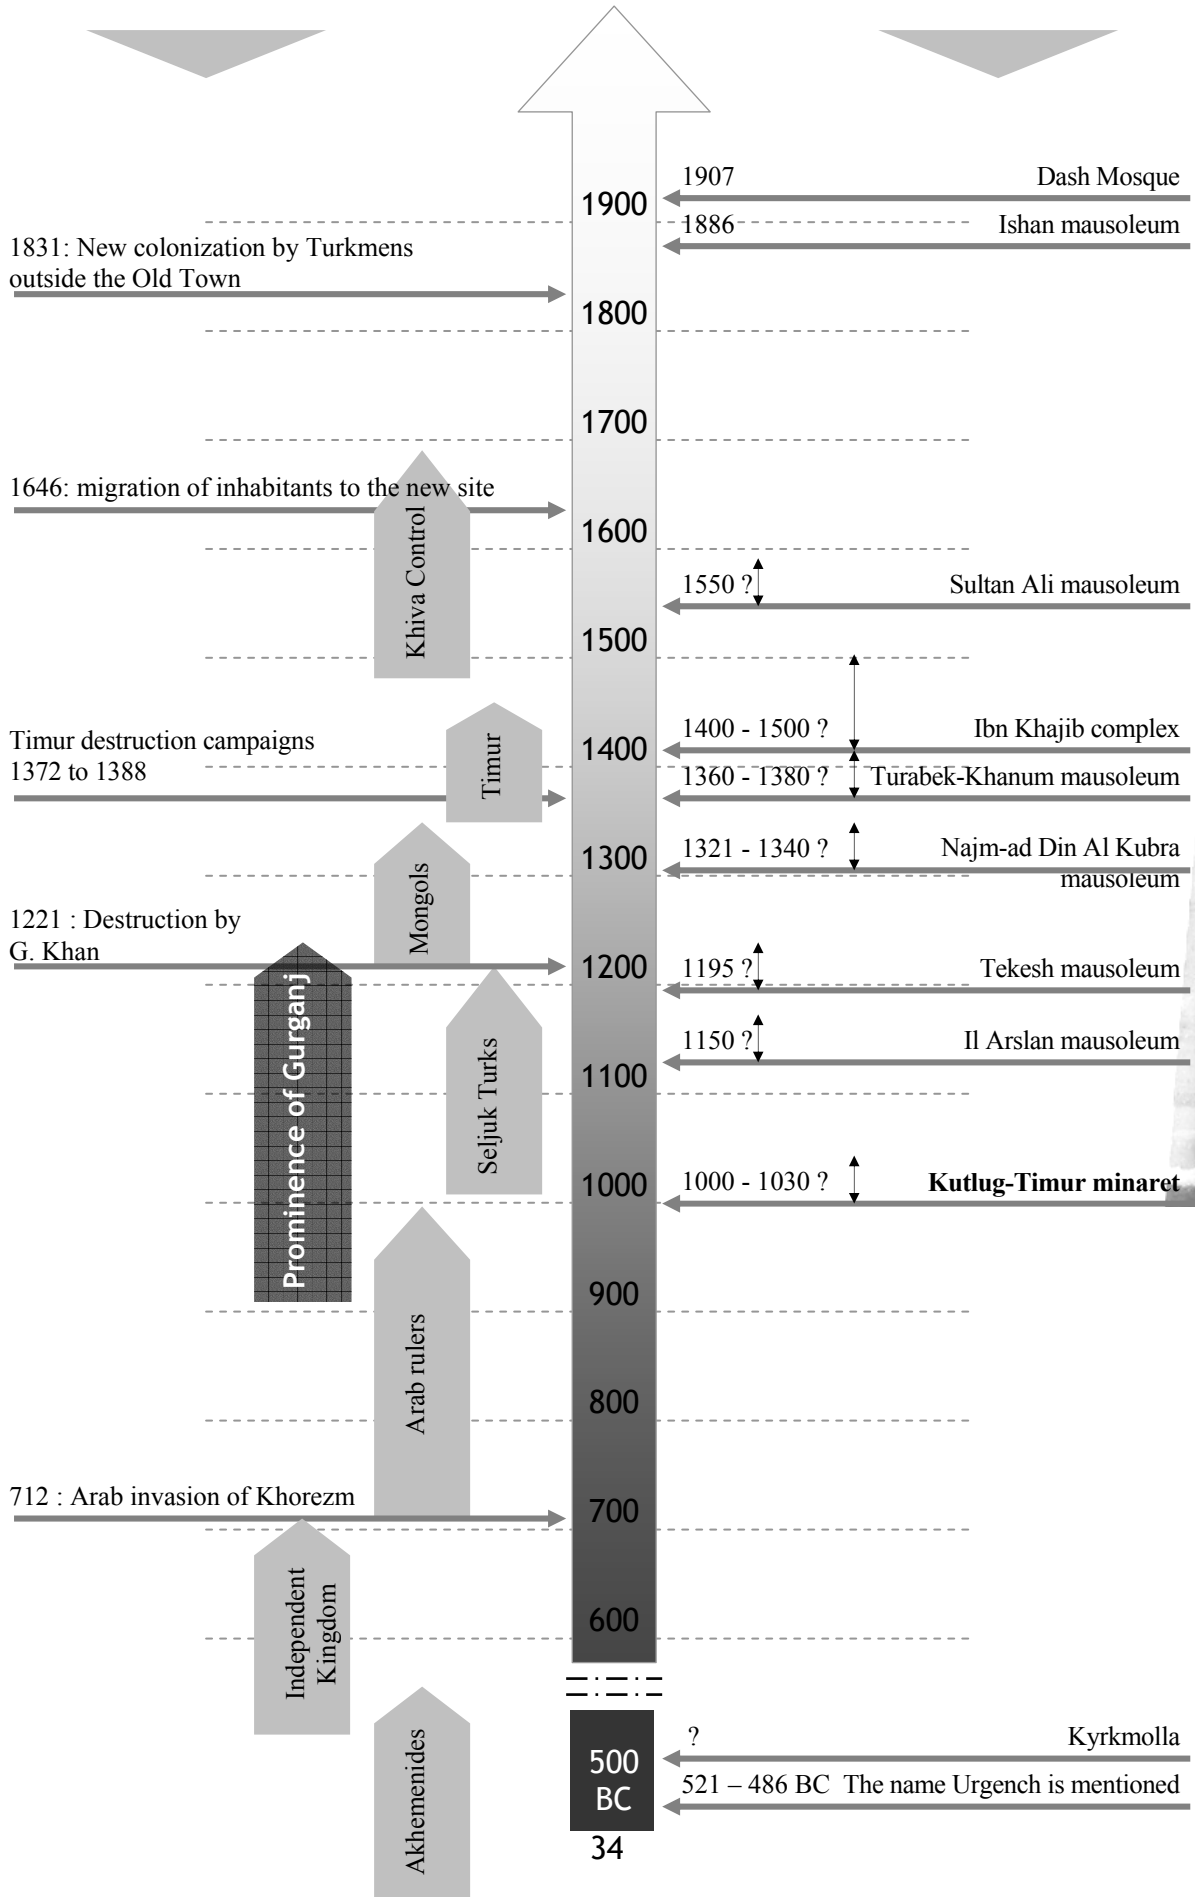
1907 Dash Mosque
1900
1886 Ishan mausoleum
1831: New colonization by Turkmens outside the Old Town
1800
1700
1646: migration of inhabitants to the new site
Khiva Control
1600
1550 ? Sultan Ali mausoleum
1500
1400 - 1500 ? Ibn Khajib complex
Timur destruction campaigns 1372 to 1388
Timur
1400
1360 - 1380 ? Turabek-Khanum mausoleum
1321 - 1340 ? Najm-ad Din Al Kubra mausoleum
Mongols
1300
1221 : Destruction by G. Khan
1200
1195 ? Tekesh mausoleum
Prominence of Gurganj
Seljuk Turks
1150 ? Il Arslan mausoleum
1100
1000 - 1030 ? **Kutlug-Timur minaret**
1000
900
Arab rulers
800
712 : Arab invasion of Khorezm
700
Independent Kingdom
600
Akhemenides
? Kyrkmolla
500 BC
521 – 486 BC The name Urgench is mentioned
34